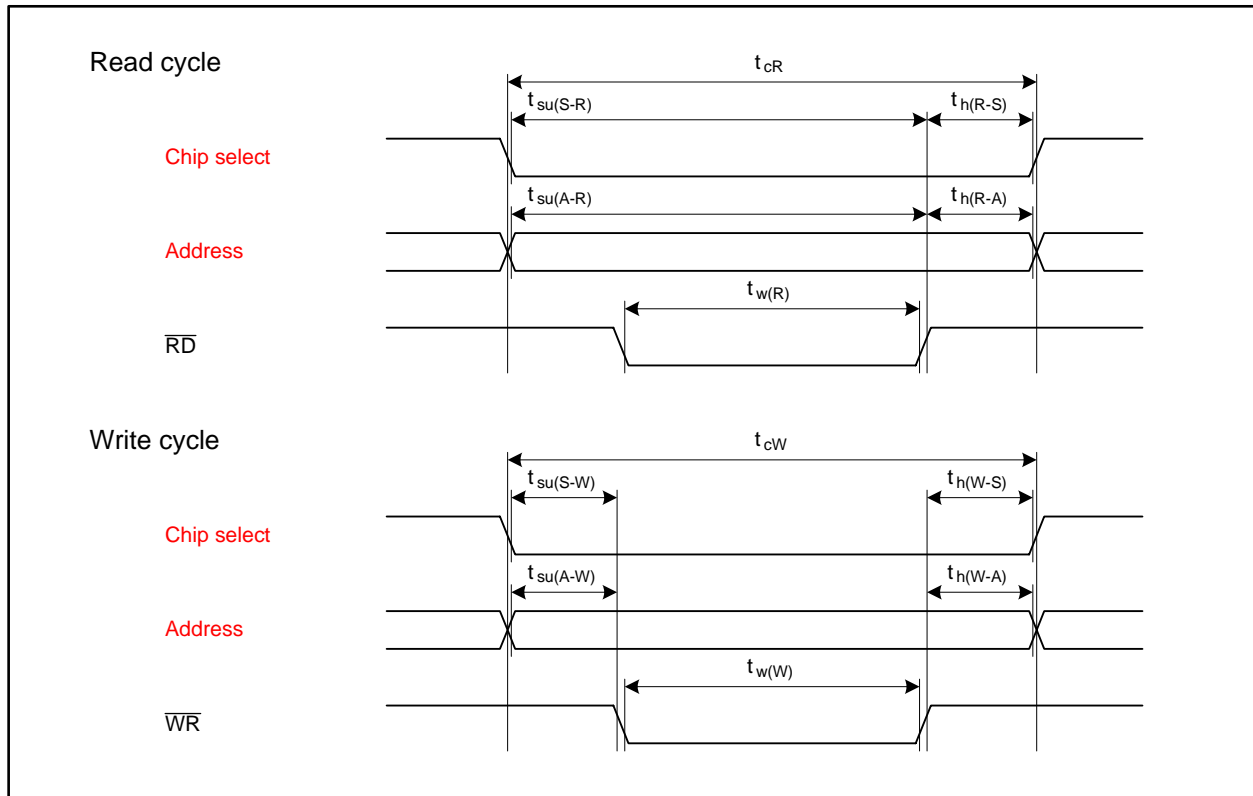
Read cycle

$t_{cR}$

$t_{su(S-R)}$

$t_{h(R-S)}$

Chip select

$t_{su(A-R)}$

$t_{h(R-A)}$

Address

$t_{w(R)}$

$\overline{RD}$

Write cycle

$t_{cW}$

$t_{su(S-W)}$

$t_{h(W-S)}$

Chip select

$t_{su(A-W)}$

$t_{h(W-A)}$

Address

$t_{w(W)}$

$\overline{WR}$